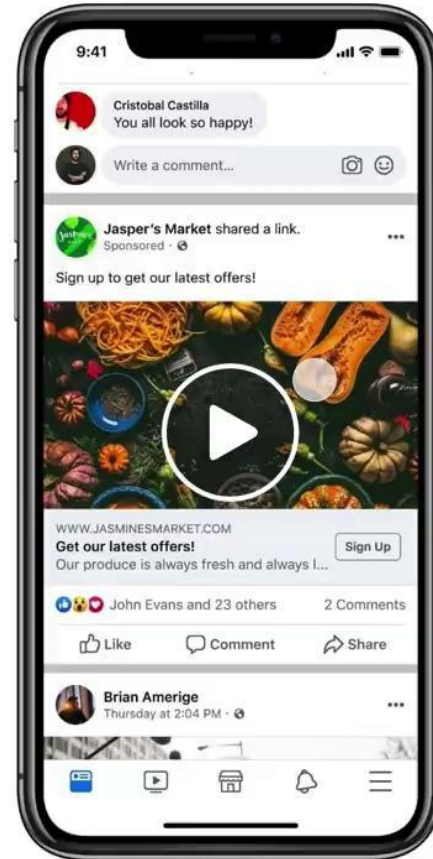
9:41

Cristobal Castilla
You all look so happy!

Write a comment...

Jasper's Market shared a link.
Sponsored ·

Sign up to get our latest offers!

WWW.JASMINESMARKET.COM
Get our latest offers!
Our produce is always fresh and always l...

Sign Up

John Evans and 23 others

2 Comments

Like

Comment

Share

Brian Amerige
Thursday at 2:04 PM ·